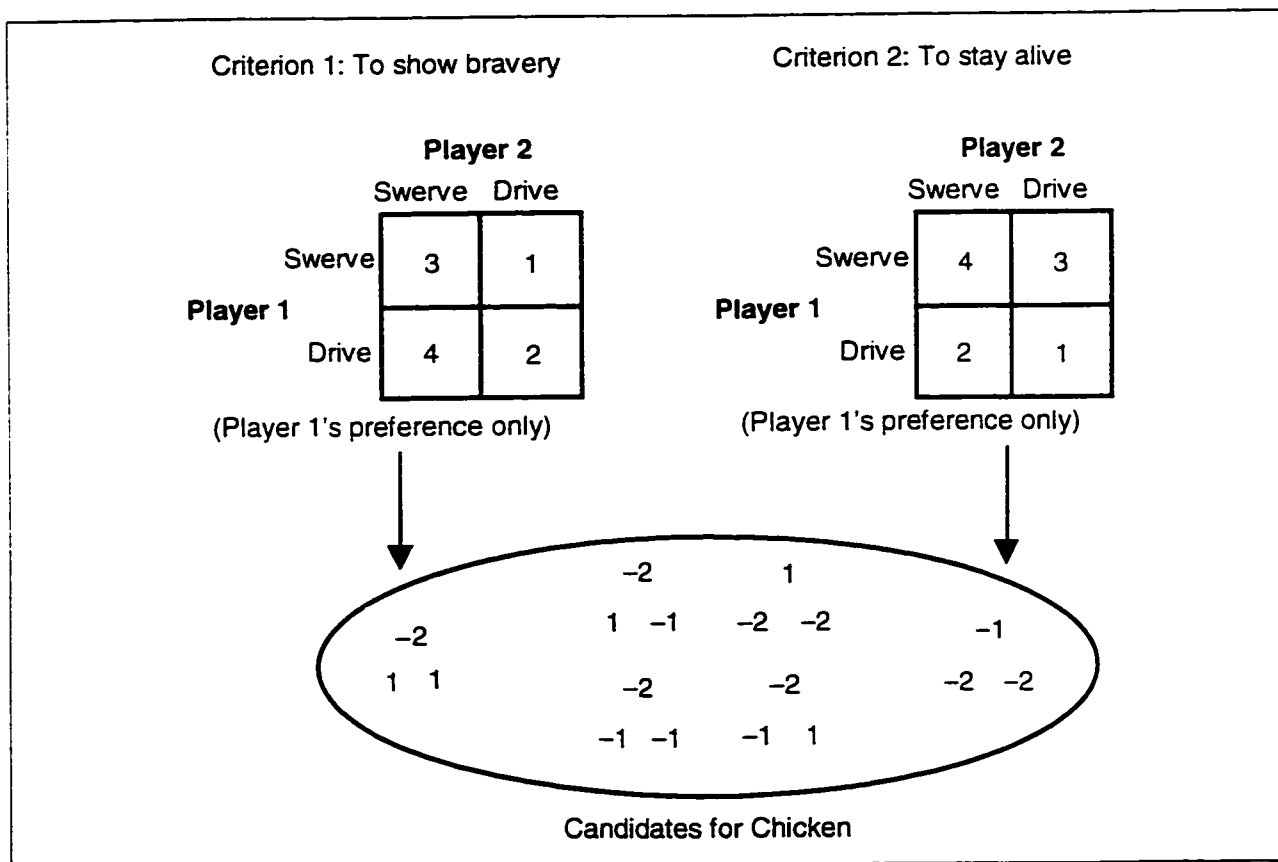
Criterion 1: To show bravery

Player 2

| | Swerve | Drive |
|---|---|---|
| Swerve | 3 | 1 |
| Drive | 4 | 2 |

Player 1

(Player 1's preference only)

Criterion 2: To stay alive

Player 2

| | Swerve | Drive |
|---|---|---|
| Swerve | 4 | 3 |
| Drive | 2 | 1 |

Player 1

(Player 1's preference only)

−2
1 1

−2
1 −1

1
−2 −2

−2
−1 −1

−2
−1 1

−1
−2 −2

Candidates for Chicken